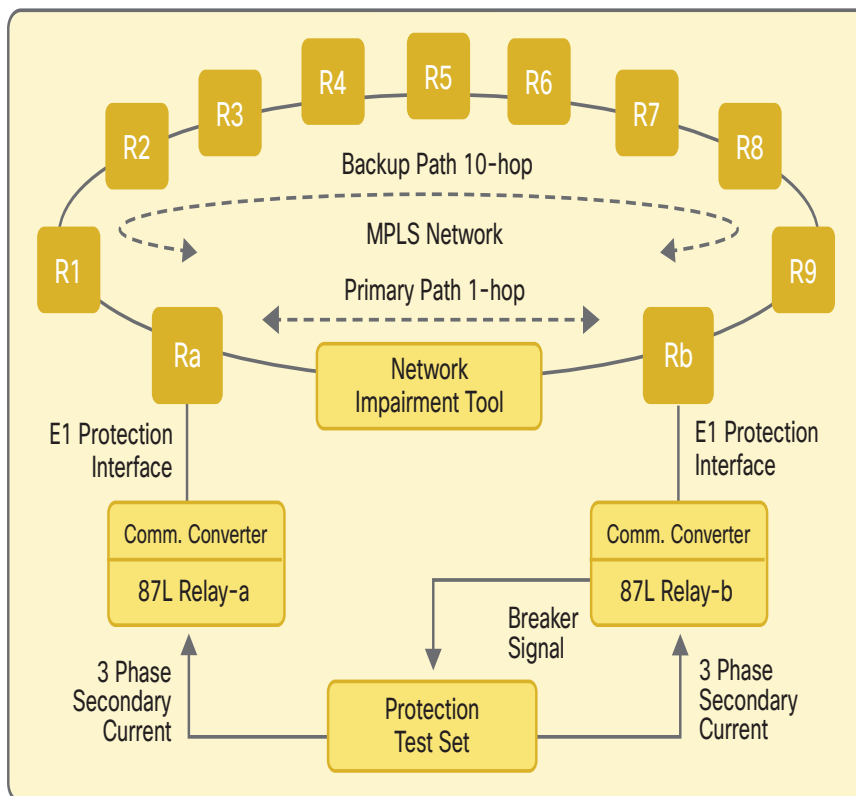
R4
R5
R6
R3
R7
R2
R8
Backup Path 10-hop
MPLS Network
R1
R9
Primary Path 1-hop
Ra
Rb
Network Impairment Tool
E1 Protection Interface
E1 Protection Interface
Comm. Converter
87L Relay-a
Comm. Converter
87L Relay-b
Breaker Signal
3 Phase Secondary Current
3 Phase Secondary Current
Protection Test Set